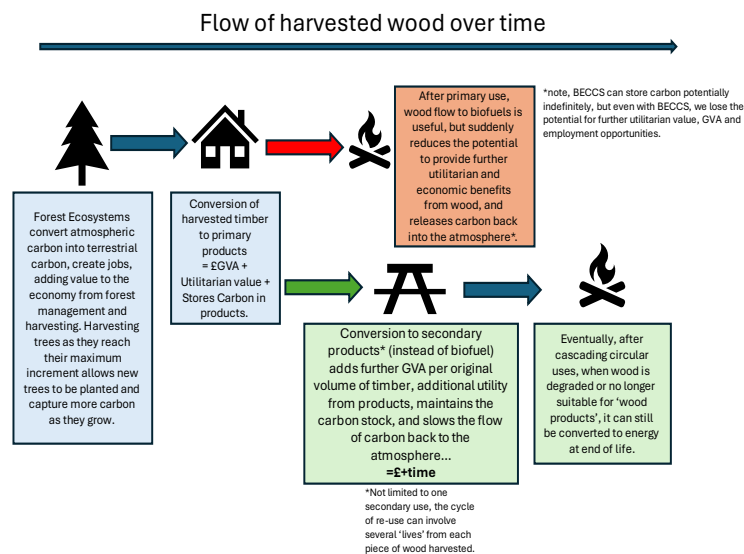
Flow of harvested wood over time

After primary use, wood flow to biofuels is useful, but suddenly reduces the potential to provide further utilitarian and economic benefits from wood, and releases carbon back into the atmosphere*.

*note, BECCS can store carbon potentially indefinitely, but even with BECCS, we lose the potential for further utilitarian value, GVA and employment opportunities.

Forest Ecosystems convert atmospheric carbon into terrestrial carbon, create jobs, adding value to the economy from forest management and harvesting. Harvesting trees as they reach their maximum increment allows new trees to be planted and capture more carbon as they grow.

Conversion of harvested timber to primary products = £GVA + Utilitarian value + Stores Carbon in products.

Conversion to secondary products* (instead of biofuel) adds further GVA per original volume of timber, additional utility from products, maintains the carbon stock, and slows the flow of carbon back to the atmosphere...
=£+time

Eventually, after cascading circular uses, when wood is degraded or no longer suitable for 'wood products', it can still be converted to energy at end of life.

*Not limited to one secondary use, the cycle of re-use can involve several 'lives' from each piece of wood harvested.